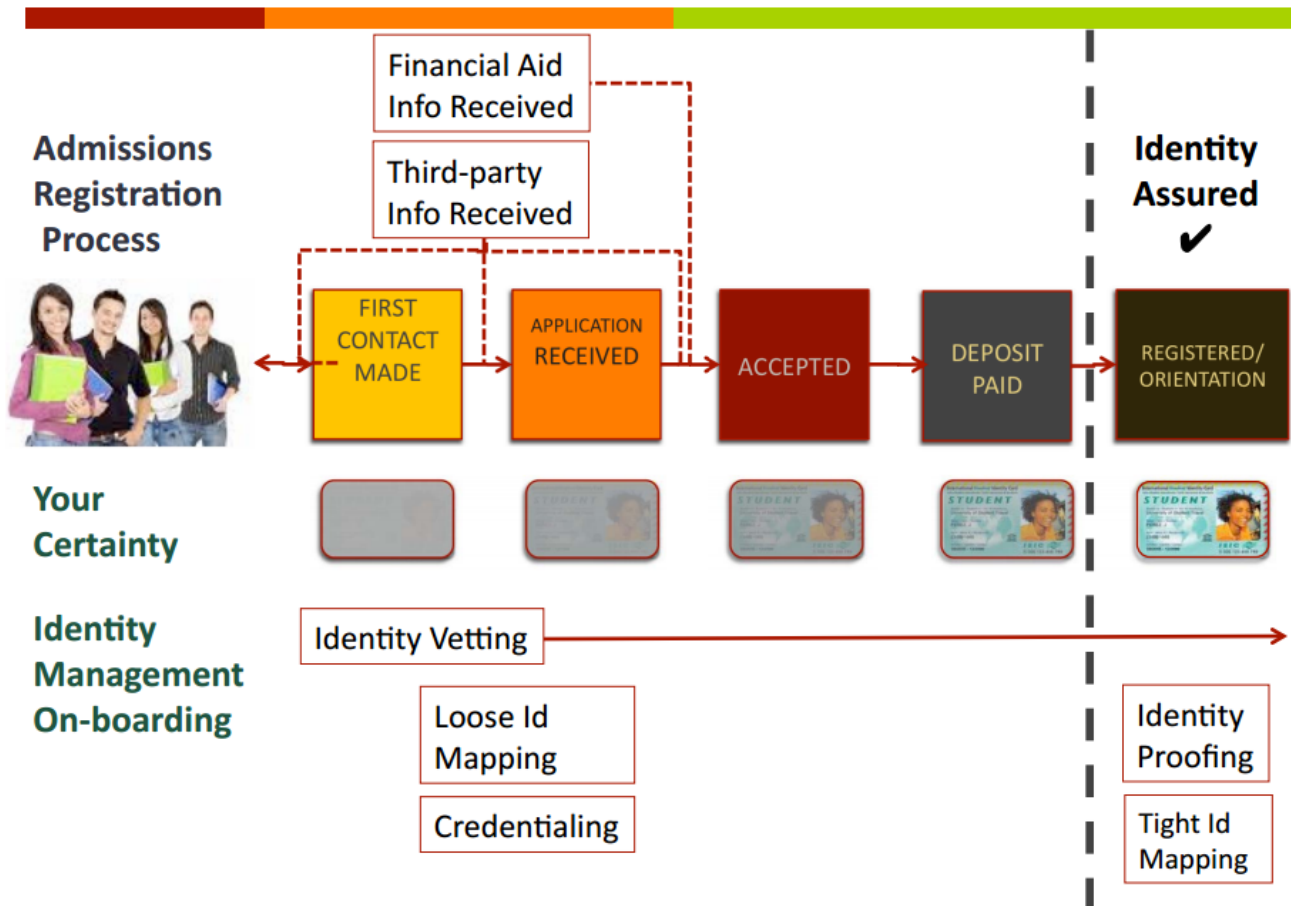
Financial Aid Info Received

Third-party Info Received

Admissions Registration Process

Identity Assured ✔

FIRST CONTACT MADE

APPLICATION RECEIVED

ACCEPTED

DEPOSIT PAID

REGISTERED/ ORIENTATION

Your Certainty

STUDENT

STUDENT

STUDENT

STUDENT

Identity Management On-boarding

Identity Vetting

Loose Id Mapping

Credentialing

Identity Proofing

Tight Id Mapping